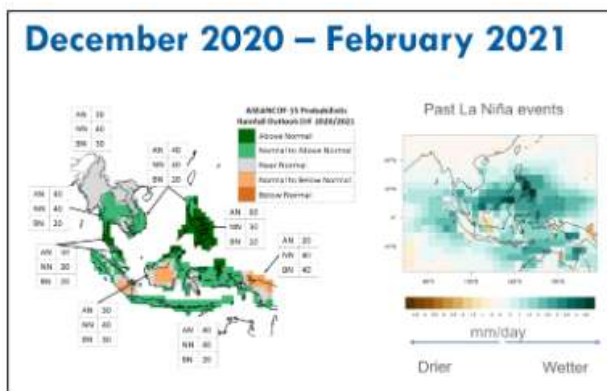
December 2020 – February 2021

ASEANCOF-15 Probabilistic Rainfall Outlook DJF 2020/2021

Above Normal
Normal to Above Normal
Near Normal
Normal to Below Normal
Below Normal

| AN | 30 |
|---|---|
| NN | 40 |
| BN | 30 |

| AN | 40 |
|---|---|
| NN | 40 |
| BN | 20 |

| AN | 40 |
|---|---|
| NN | 40 |
| BN | 20 |

| AN | 50 |
|---|---|
| NN | 30 |
| BN | 20 |

| AN | 40 |
|---|---|
| NN | 30 |
| BN | 30 |

| AN | 20 |
|---|---|
| NN | 40 |
| BN | 40 |

| AN | 30 |
|---|---|
| NN | 40 |
| BN | 30 |

| AN | 40 |
|---|---|
| NN | 40 |
| BN | 20 |

Past La Niña events

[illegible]

mm/day

Drier

Wetter